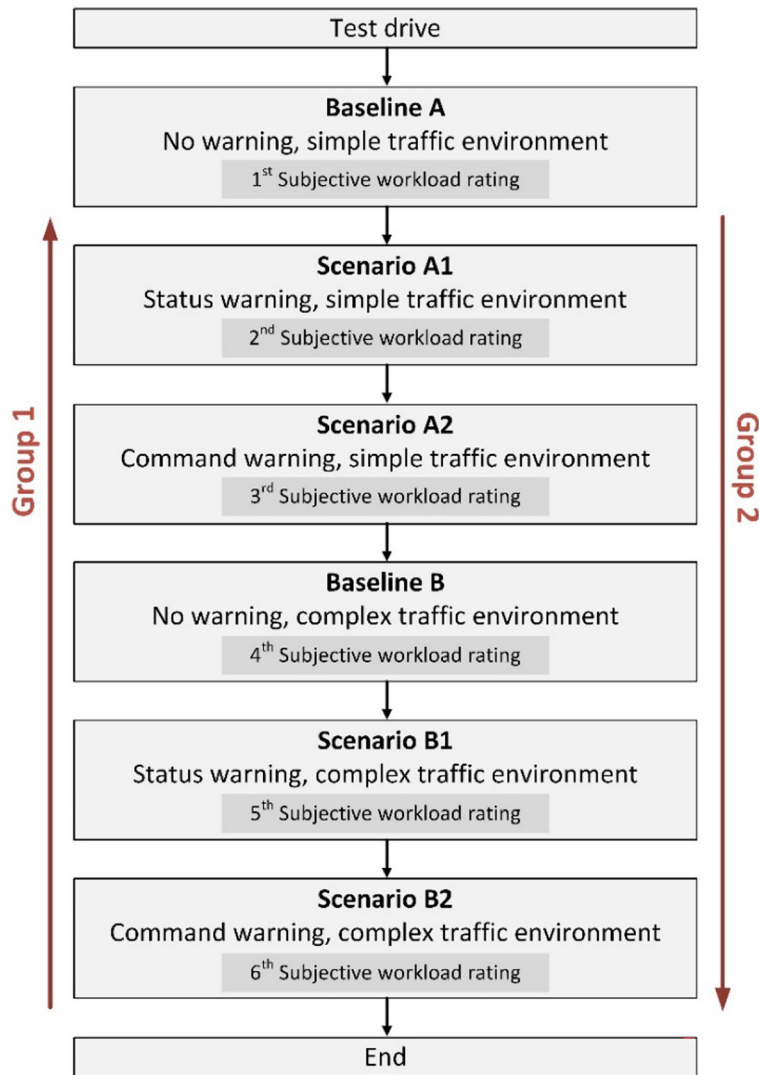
Test drive

Baseline A
No warning, simple traffic environment
1$^{st}$ Subjective workload rating

Scenario A1
Status warning, simple traffic environment
2$^{nd}$ Subjective workload rating

Scenario A2
Command warning, simple traffic environment
3$^{rd}$ Subjective workload rating

Baseline B
No warning, complex traffic environment
4$^{th}$ Subjective workload rating

Scenario B1
Status warning, complex traffic environment
5$^{th}$ Subjective workload rating

Scenario B2
Command warning, complex traffic environment
6$^{th}$ Subjective workload rating

End

Group 1

Group 2